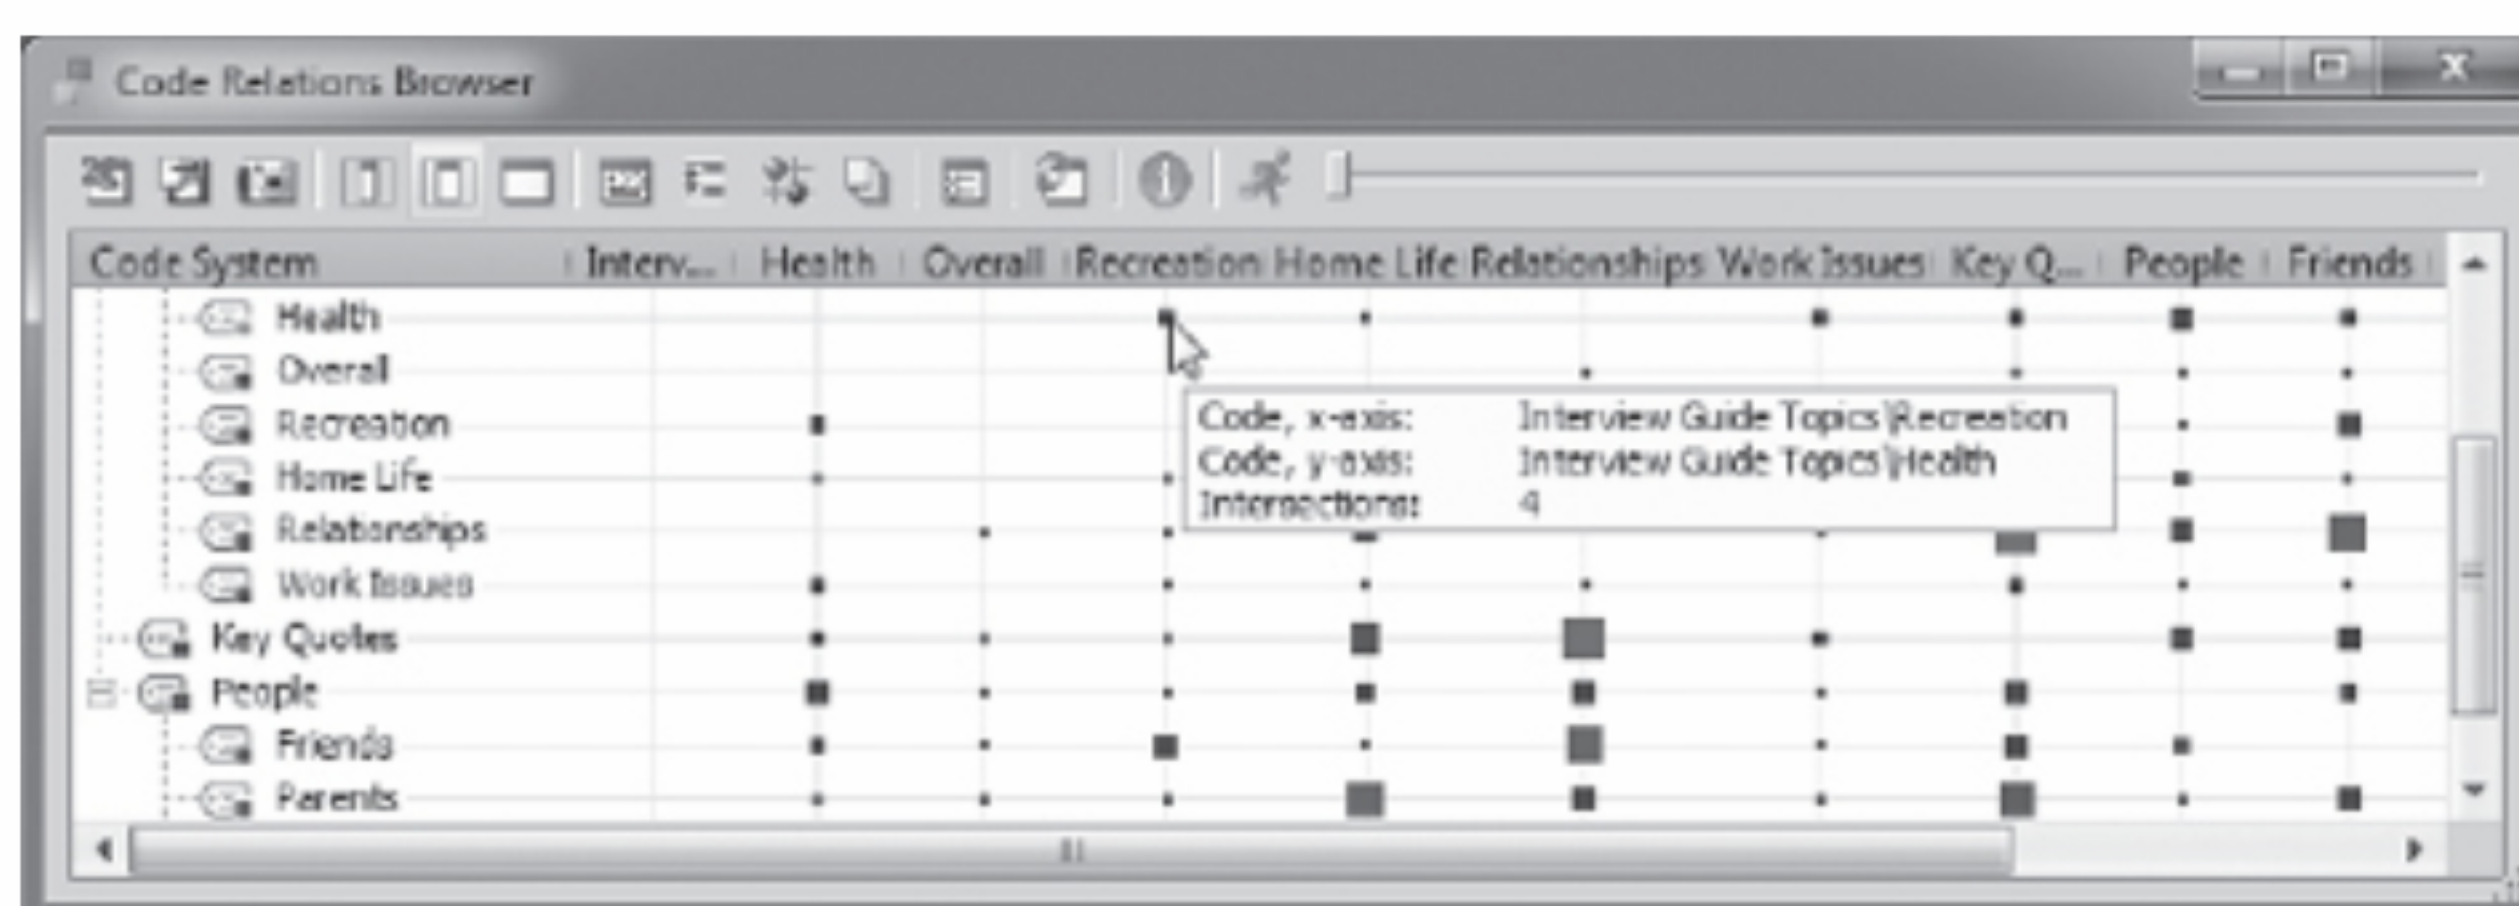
Code Relations Browser

| Code System | Interv... | Health | Overall | Recreation | Home Life | Relationships | Work Issues | Key Q... | People | Friends |
|---|---|---|---|---|---|---|---|---|---|---|
| Health | | | | | | | | | | |
| Overall | | | | | | | | | | |
| Recreation | | | | | | | | | | |
| Home Life | | | | | | | | | | |
| Relationships | | | | | | | | | | |
| Work Issues | | | | | | | | | | |
| Key Quotes | | | | | | | | | | |
| People | | | | | | | | | | |
| Friends | | | | | | | | | | |
| Parents | | | | | | | | | | |

Code, x-axis: Interview Guide Topics\Recreation
Code, y-axis: Interview Guide Topics\Health
Intersections: 4